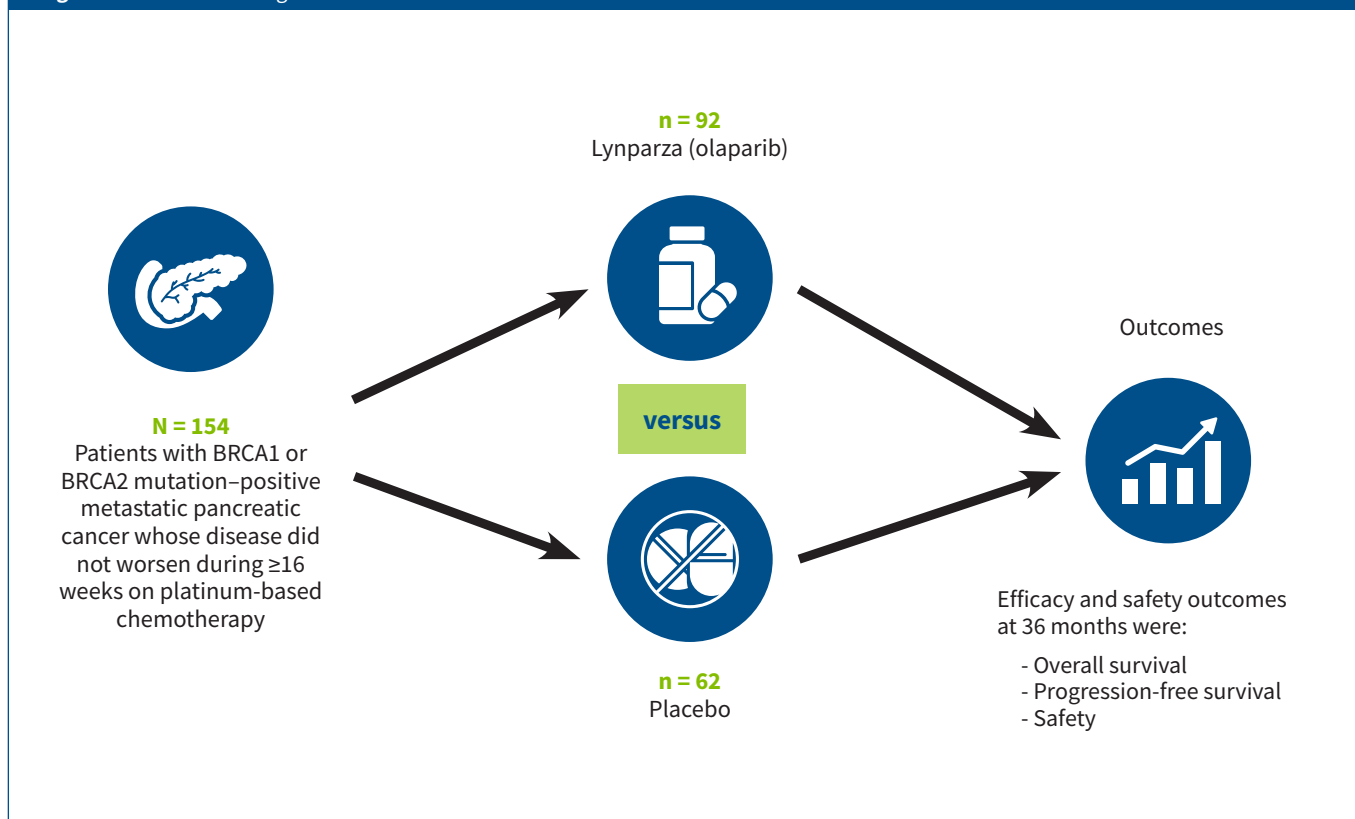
n = 92
Lynparza (olaparib)

N = 154
Patients with BRCA1 or BRCA2 mutation–positive metastatic pancreatic cancer whose disease did not worsen during ≥16 weeks on platinum-based chemotherapy

versus

n = 62
Placebo

Outcomes

Efficacy and safety outcomes at 36 months were:

- Overall survival
- Progression-free survival
- Safety